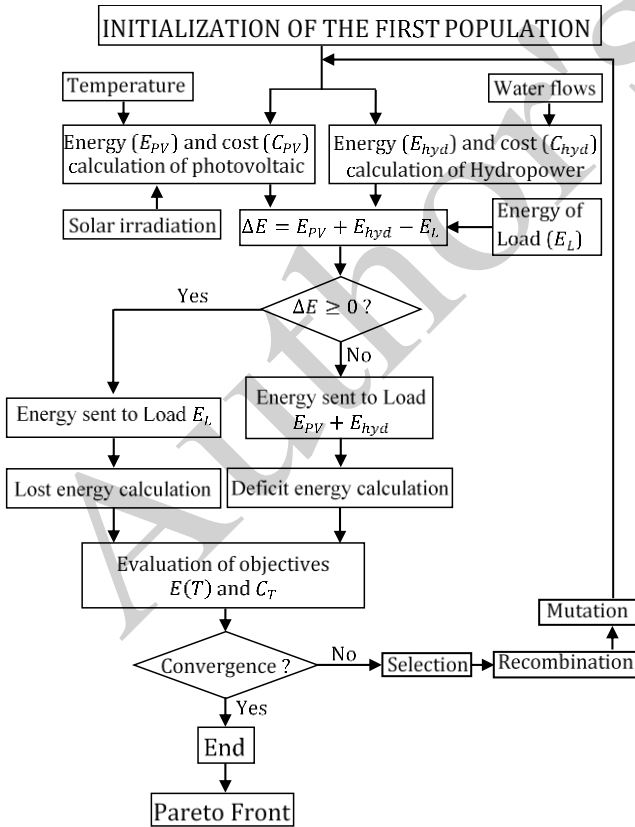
INITIALIZATION OF THE FIRST POPULATION

Temperature

Water flows

Energy ($E_{PV}$) and cost ($C_{PV}$) calculation of photovoltaic

Energy ($E_{hyd}$) and cost ($C_{hyd}$) calculation of Hydropower

Solar irradiation

$\Delta E = E_{PV} + E_{hyd} - E_L$

Energy of Load ($E_L$)

Yes

$\Delta E \geq 0$ ?

No

Energy sent to Load $E_L$

Energy sent to Load $E_{PV} + E_{hyd}$

Lost energy calculation

Deficit energy calculation

Evaluation of objectives $E(T)$ and $C_T$

Mutation

Convergence ?

No

Selection

Recombination

Yes

End

Pareto Front

Author's